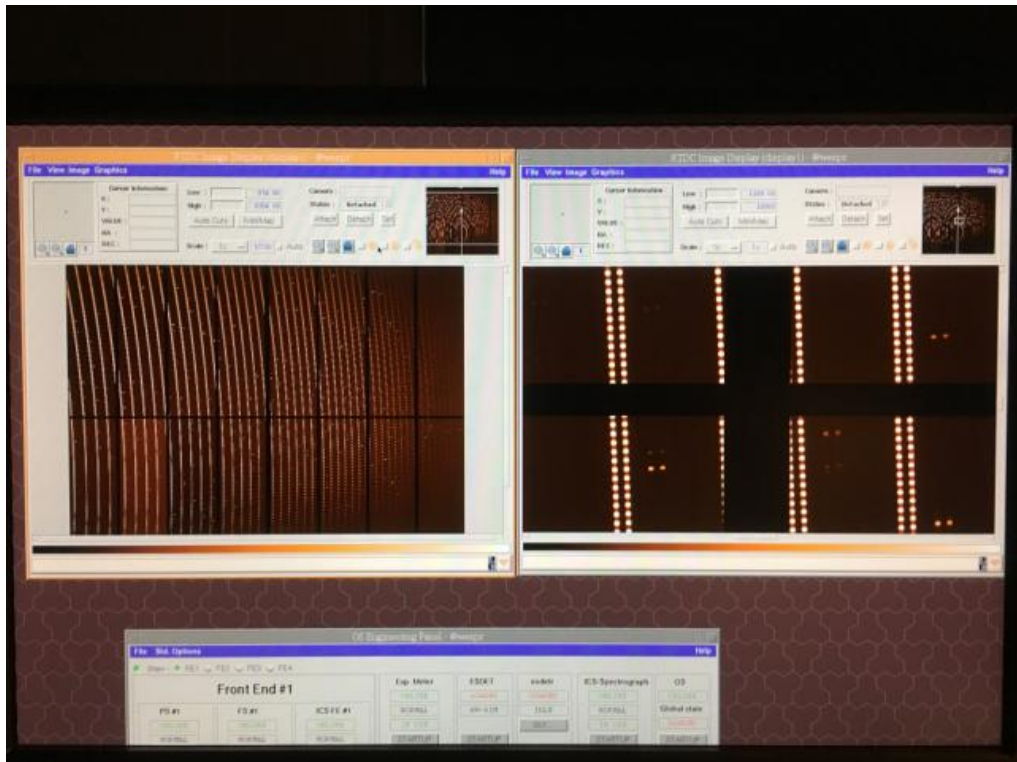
RTDC Image Display (display0) - @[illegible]

File View Image Graphics

Help

Cursor Information

X :

Y :

VALUE :

RA :

DEC :

Low : 

High : 

Auto Cuts

AutoSet

Camera :

Status : Detached

Attach

Detach

Set

Scale :

Auto

RTDC Image Display (display1) - @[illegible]

File View Image Graphics

Help

Cursor Information

X :

Y :

VALUE :

RA :

DEC :

Low :

High :

Auto Cuts

MinMax

Camera :

Status : Detached

Attach

Detach

Set

Scale :

Auto

OS Engineering Panel - @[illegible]

File Std. Options

Help

Front End #1

FS #1

FS #1

ICS FE #1

Exp. Meter

ESDET

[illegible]

ICS Spectrograph

OS

Global state

STARTUP

STARTUP

STARTUP

STARTUP